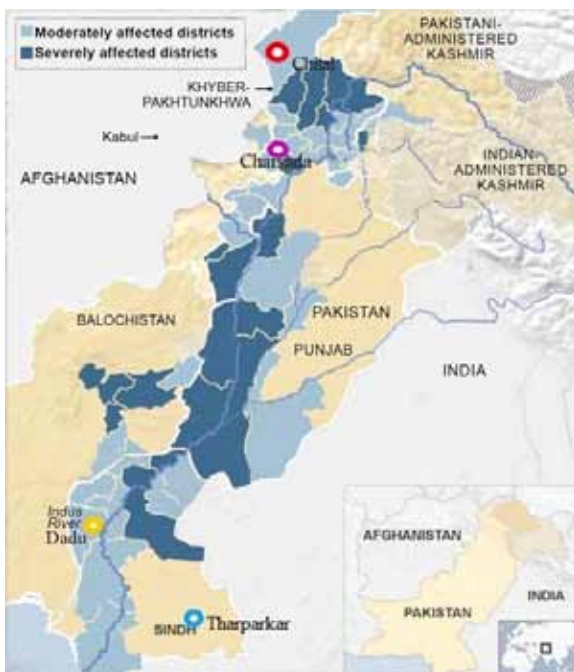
Moderately affected districts
Severely affected districts

PAKISTANI-ADMINISTERED KASHMIR

Chitral

KHYBER-PAKHTUNKHWA

Kabul

Charsadda

AFGHANISTAN

INDIAN-ADMINISTERED KASHMIR

BALOCHISTAN

PAKISTAN

PUNJAB

INDIA

Indus River

Dadu

SINDH

Tharparkar

AFGHANISTAN

PAKISTAN

INDIA